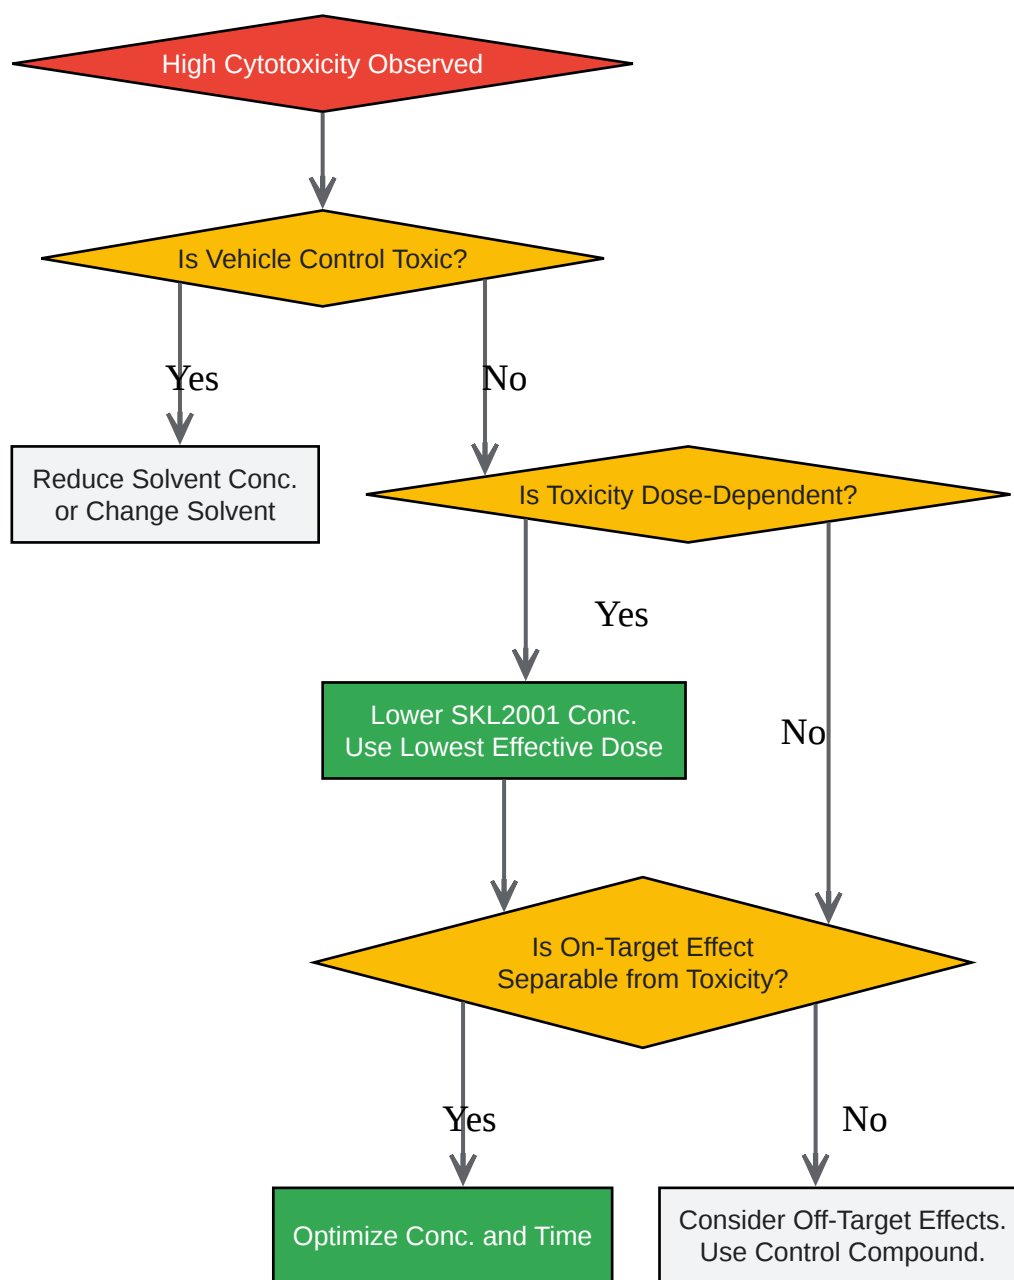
High Cytotoxicity Observed

Is Vehicle Control Toxic?

Yes

No

Reduce Solvent Conc. or Change Solvent

Is Toxicity Dose-Dependent?

Yes

Lower SKL2001 Conc. Use Lowest Effective Dose

No

Is On-Target Effect Separable from Toxicity?

Yes

No

Optimize Conc. and Time

Consider Off-Target Effects. Use Control Compound.